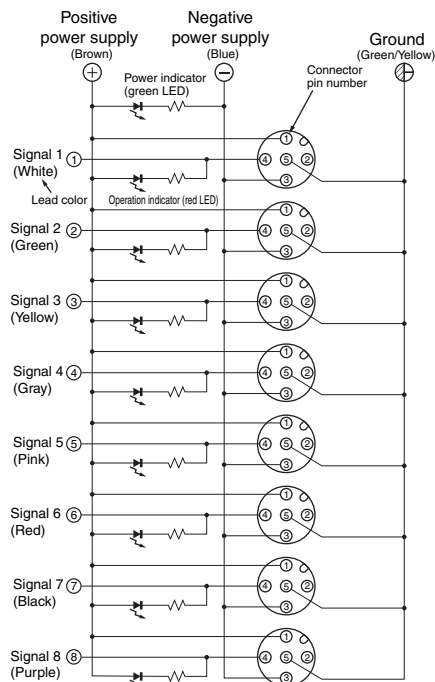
Positive power supply (Brown)

Negative power supply (Blue)

Ground (Green/Yellow)

Power indicator (green LED)

Connector pin number

Signal 1 ① (White)

Lead color

Operation indicator (red LED)

① ④ ⑤ ② ③

Signal 2 ② (Green)

① ④ ⑤ ② ③

Signal 3 ③ (Yellow)

① ④ ⑤ ② ③

Signal 4 ④ (Gray)

① ④ ⑤ ② ③

Signal 5 ⑤ (Pink)

① ④ ⑤ ② ③

Signal 6 ⑥ (Red)

① ④ ⑤ ② ③

Signal 7 ⑦ (Black)

① ④ ⑤ ② ③

Signal 8 ⑧ (Purple)

① ④ ⑤ ② ③